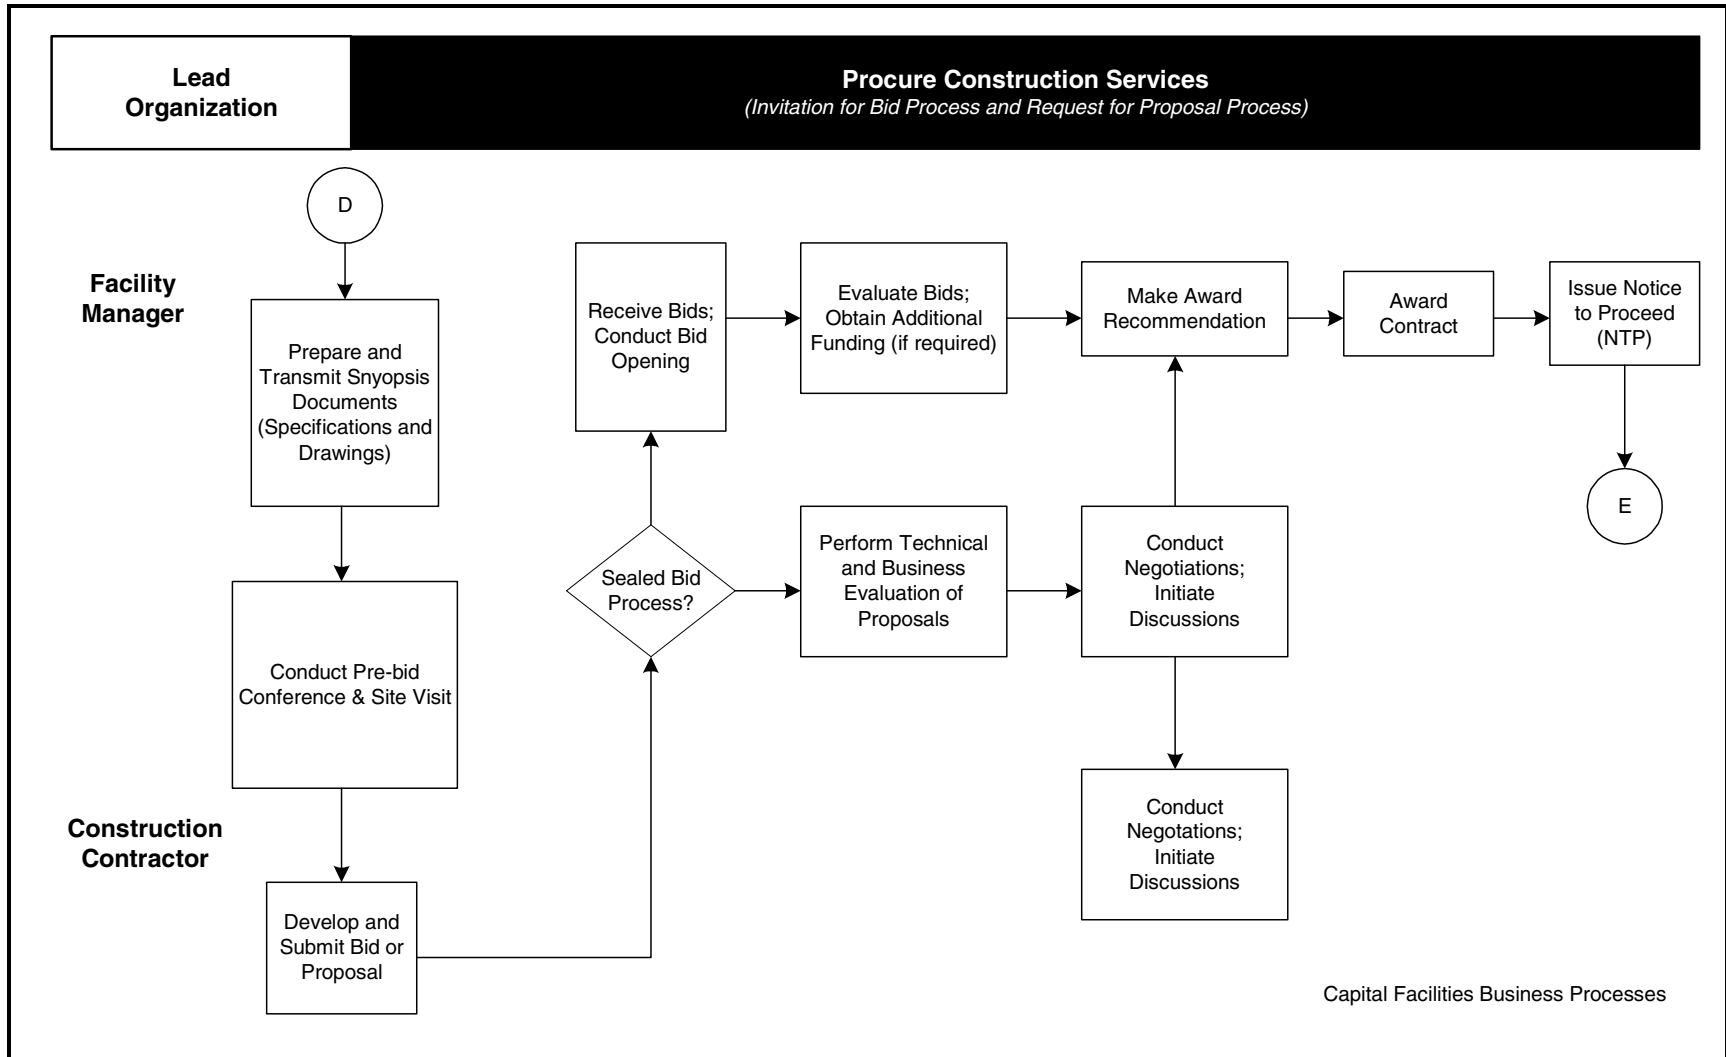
Lead Organization

Procure Construction Services
(Invitation for Bid Process and Request for Proposal Process)

D

Facility Manager

Prepare and Transmit Snyopsis Documents (Specifications and Drawings)

Receive Bids; Conduct Bid Opening

Evaluate Bids; Obtain Additional Funding (if required)

Make Award Recommendation

Award Contract

Issue Notice to Proceed (NTP)

E

Sealed Bid Process?

Perform Technical and Business Evaluation of Proposals

Conduct Negotiations; Initiate Discussions

Conduct Pre-bid Conference & Site Visit

Construction Contractor

Conduct Negotations; Initiate Discussions

Develop and Submit Bid or Proposal

Capital Facilities Business Processes